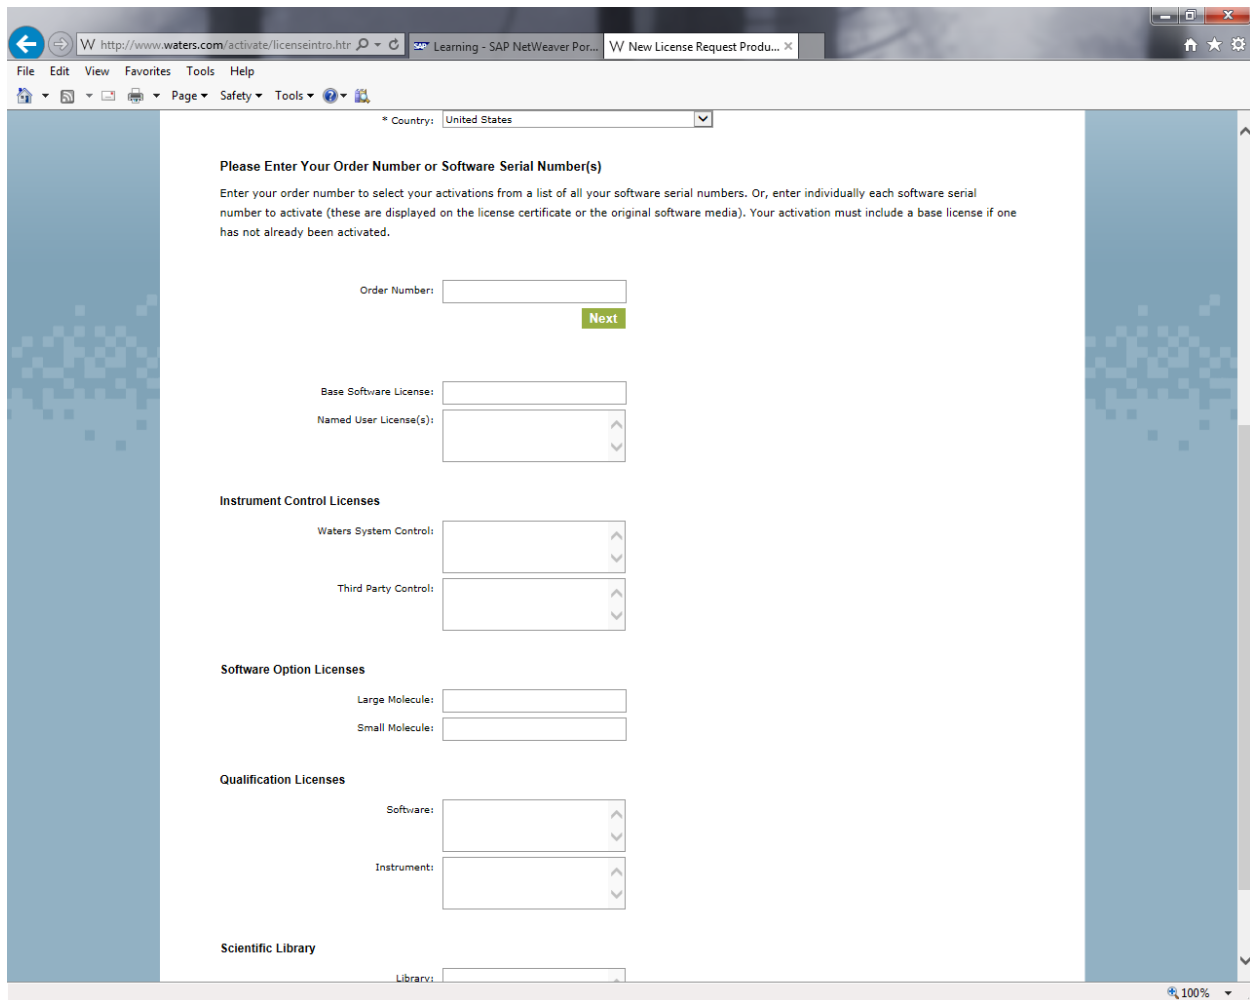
http://www.waters.com/activate/licenseintro.htr
Learning - SAP NetWeaver Por...
New License Request Produ...

File Edit View Favorites Tools Help
Page ▾ Safety ▾ Tools ▾

* Country: United States

Please Enter Your Order Number or Software Serial Number(s)

Enter your order number to select your activations from a list of all your software serial numbers. Or, enter individually each software serial number to activate (these are displayed on the license certificate or the original software media). Your activation must include a base license if one has not already been activated.

Order Number:

Next

Base Software License:

Named User License(s):

Instrument Control Licenses

Waters System Control:

Third Party Control:

Software Option Licenses

Large Molecule:

Small Molecule:

Qualification Licenses

Software:

Instrument:

Scientific Library

Library:

100%